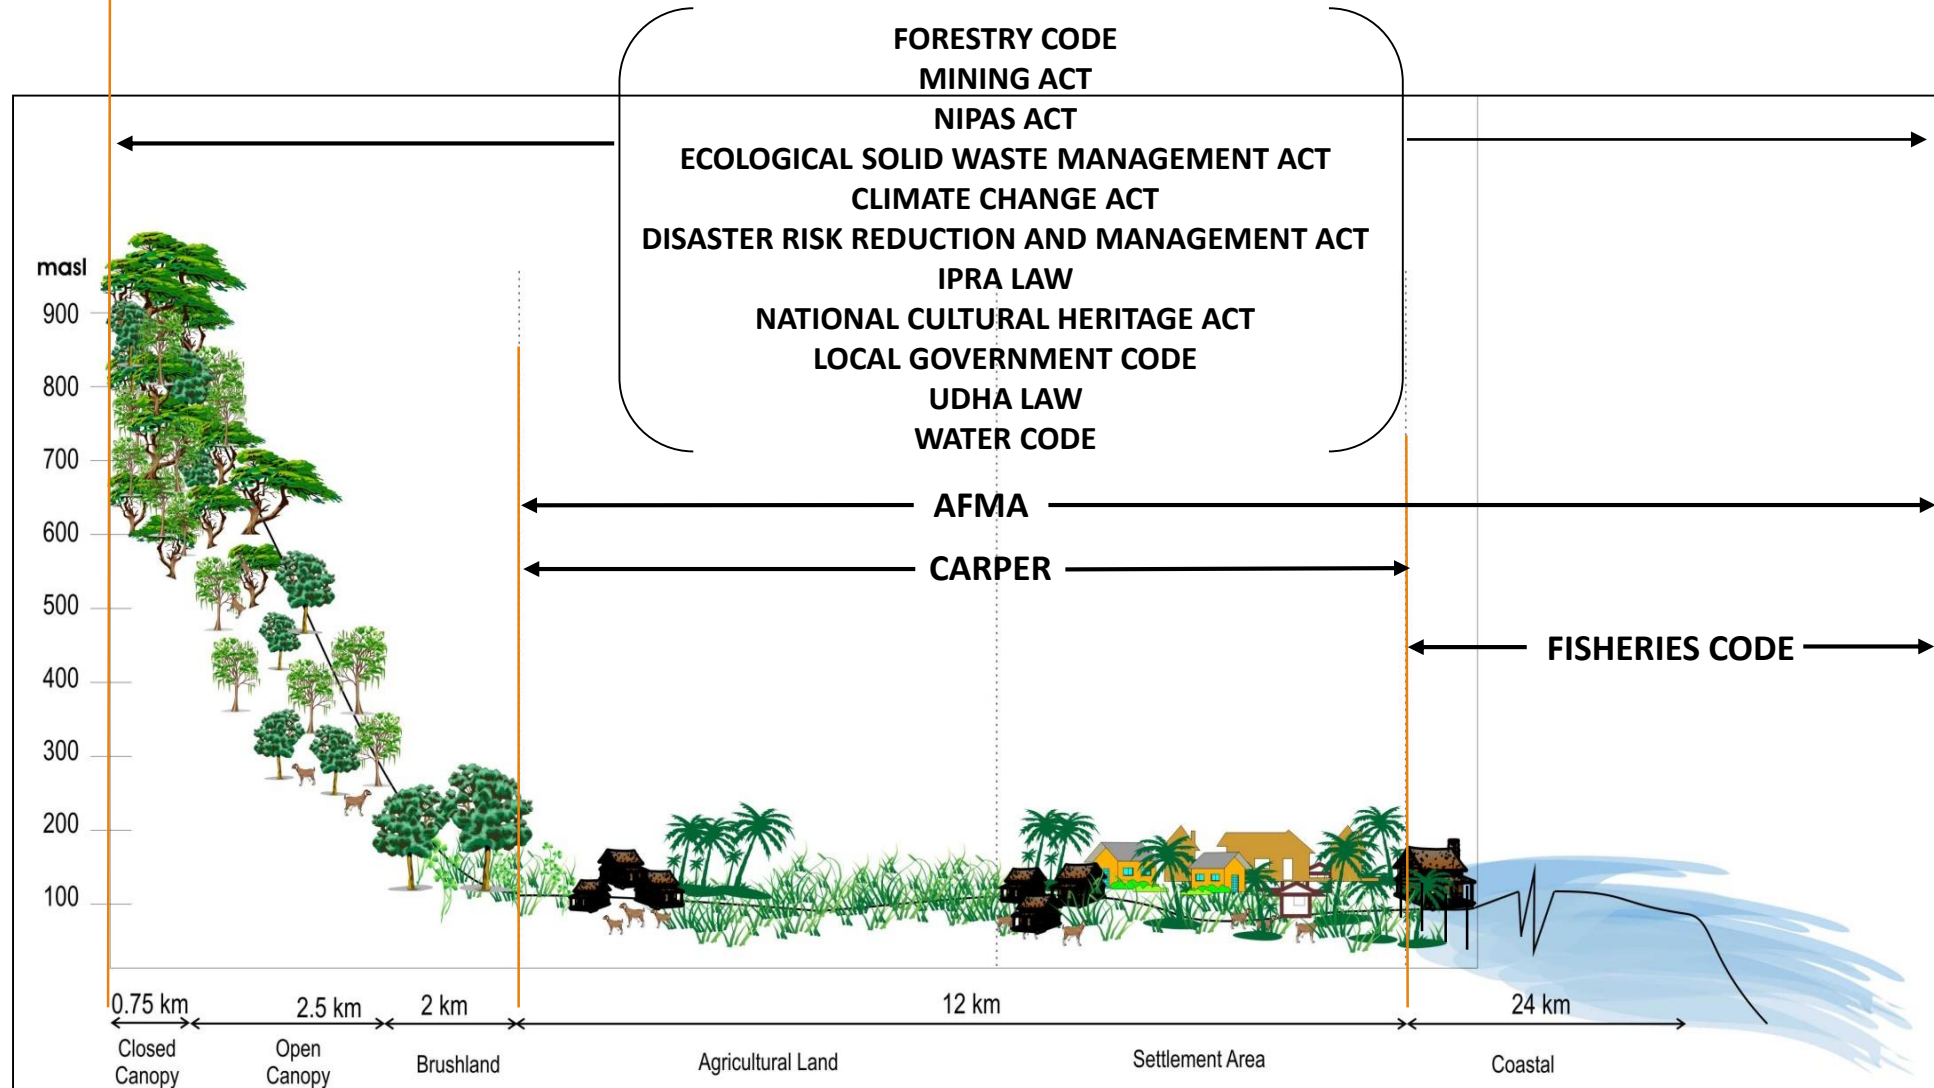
FORESTRY CODE
MINING ACT
NIPAS ACT
ECOLOGICAL SOLID WASTE MANAGEMENT ACT
CLIMATE CHANGE ACT
DISASTER RISK REDUCTION AND MANAGEMENT ACT
IPRA LAW
NATIONAL CULTURAL HERITAGE ACT
LOCAL GOVERNMENT CODE
UDHA LAW
WATER CODE

masl
900
800
700
600
500
400
300
200
100

AFMA

CARPER

FISHERIES CODE

0.75 km
2.5 km
2 km
12 km
24 km

Closed Canopy
Open Canopy
Brushland
Agricultural Land
Settlement Area
Coastal